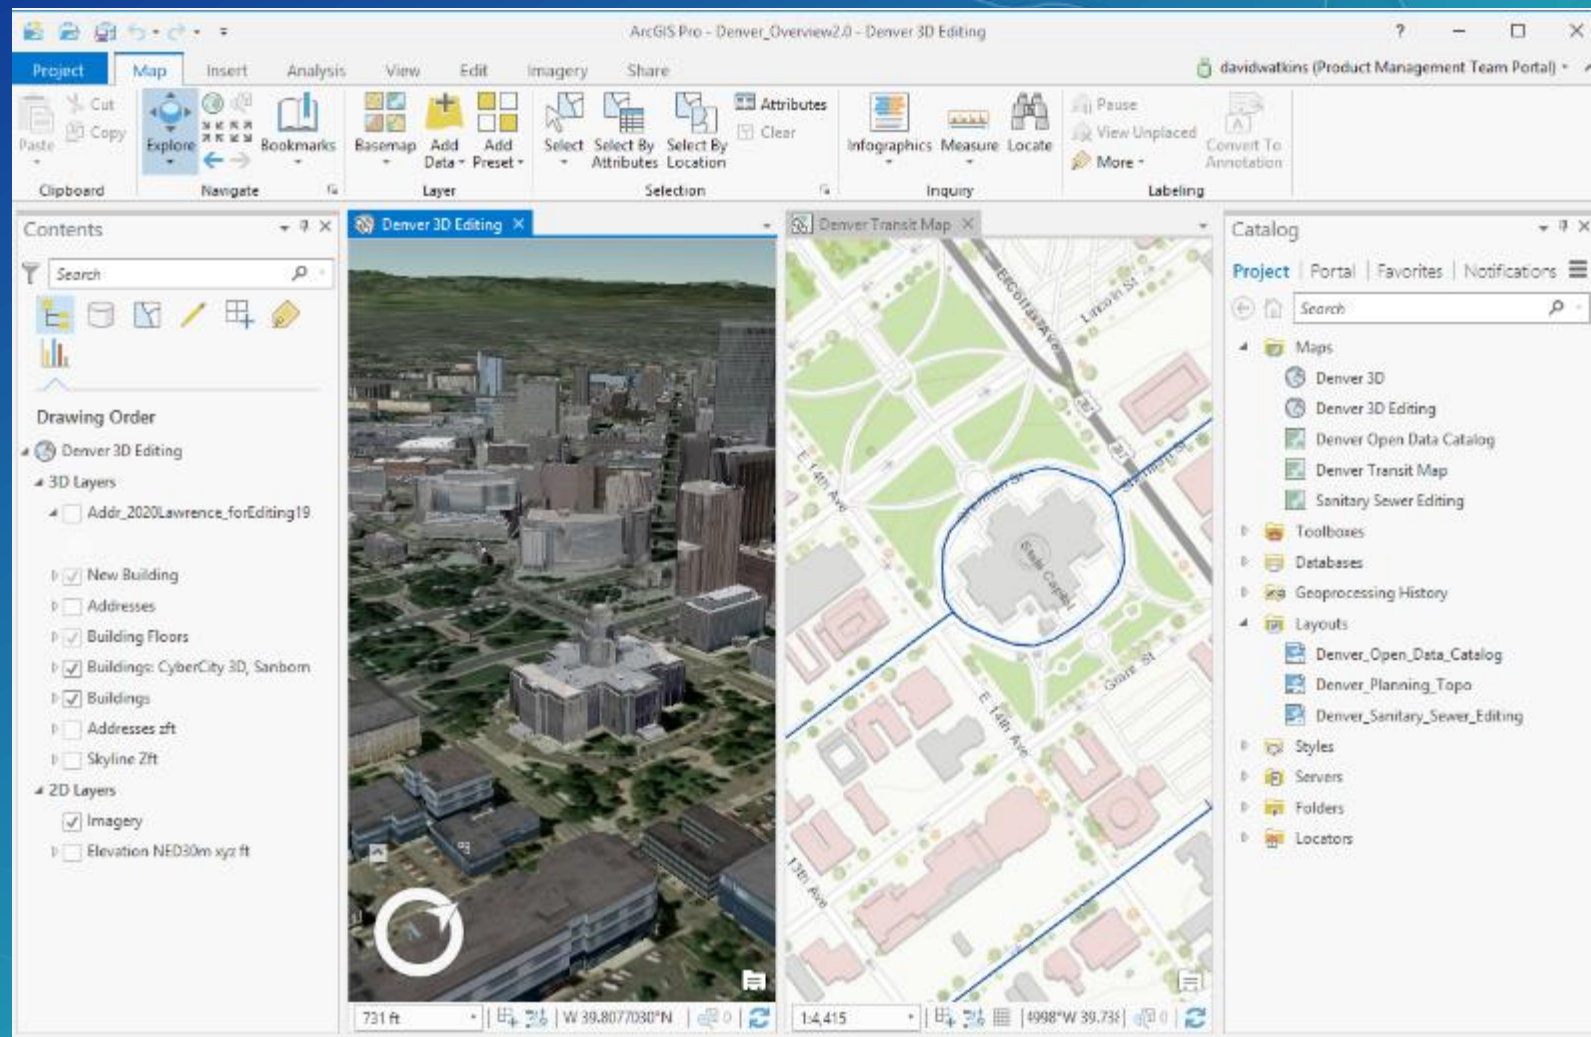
ArcGIS Pro - Denver_Overview2.0 - Denver 3D Editing

?

Project Map Insert Analysis View Edit Imagery Share

davidwatkins (Product Management Team Portal)

Paste Cut Copy Clipboard

Explore Bookmarks Navigate

Basemap Add Data Add Preset Layer

Select Select By Attributes Select By Location Attributes Clear Selection

Infographics Measure Locate Inquiry

Pause View Unplaced More Convert To Annotation Labeling

Contents

Search

Drawing Order

Denver 3D Editing

3D Layers

Addr_2020Lawrence_forEditing19

New Building

Addresses

Building Floors

Buildings: CyberCity 3D, Sanborn

Buildings

Addresses zft

Skyline Zft

2D Layers

Imagery

Elevation NED30m xyz ft

Denver 3D Editing

731 ft

W 39.8077030°N

Denver Transit Map

E Colfax Ave

Lincoln St

E 14th Ave

Sherman St

State Capitol

Grant St

E 14th Ave

13th Ave

1:4,415

4998°W 39.73

Catalog

Project Portal Favorites Notifications

Search

Maps

Denver 3D

Denver 3D Editing

Denver Open Data Catalog

Denver Transit Map

Sanitary Sewer Editing

Toolboxes

Databases

Geoprocessing History

Layouts

Denver_Open_Data_Catalog

Denver_Planning_Topo

Denver_Sanitary_Sewer_Editing

Styles

Servers

Folders

Locators